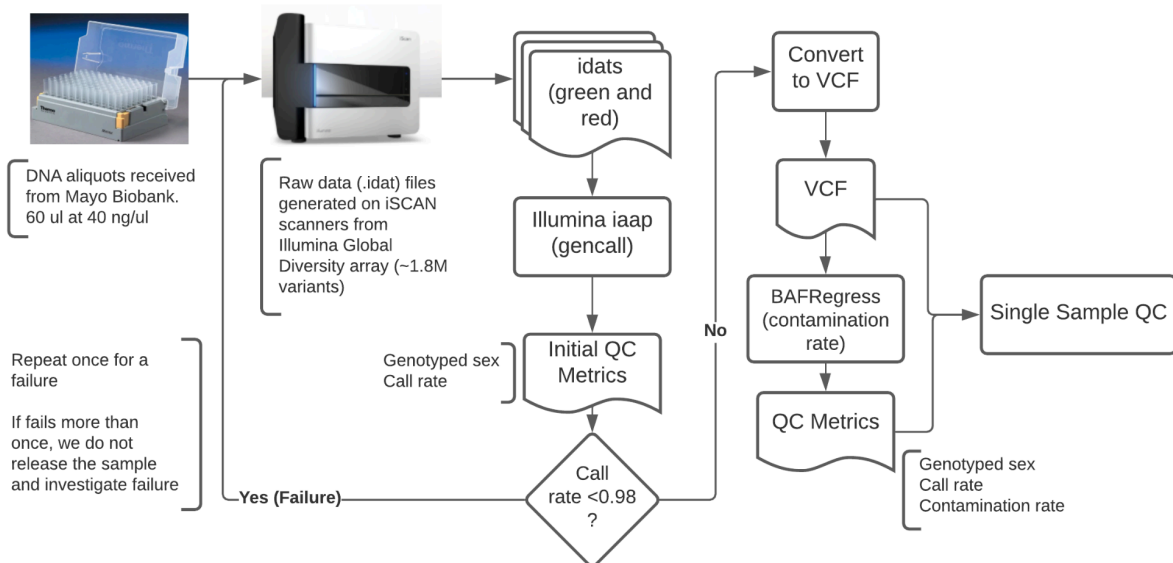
DNA aliquots received from Mayo Biobank. 60 ul at 40 ng/ul

Raw data (.idat) files generated on iSCAN scanners from Illumina Global Diversity array (~1.8M variants)

idats (green and red)

Illumina iaap (gencall)

Genotyped sex
Call rate

Initial QC Metrics

Call rate <0.98 ?

Yes (Failure)

No

Repeat once for a failure

If fails more than once, we do not release the sample and investigate failure

Convert to VCF

VCF

BAFRegress (contamination rate)

QC Metrics

Genotyped sex
Call rate
Contamination rate

Single Sample QC